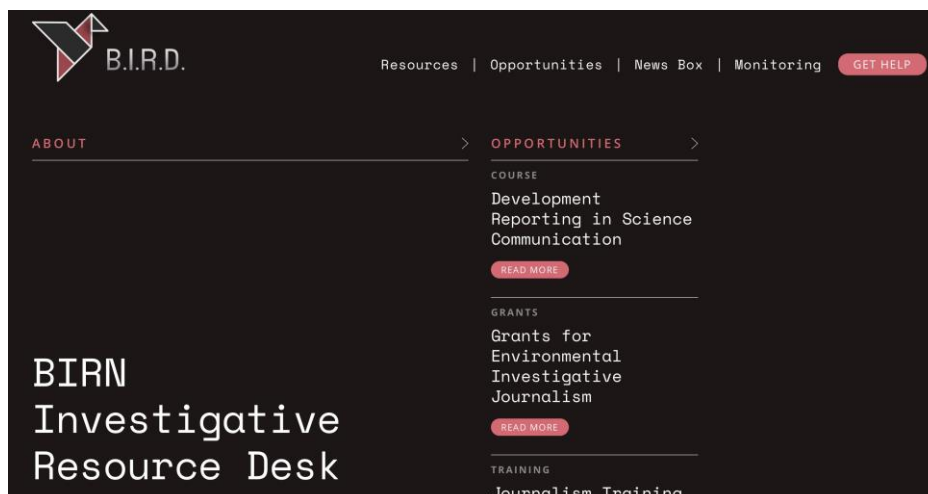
B.I.R.D.

Resources | Opportunities | News Box | Monitoring GET HELP

ABOUT >

BIRN Investigative Resource Desk

OPPORTUNITIES >

COURSE

Development Reporting in Science Communication

READ MORE

GRANTS

Grants for Environmental Investigative Journalism

READ MORE

TRAINING

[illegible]